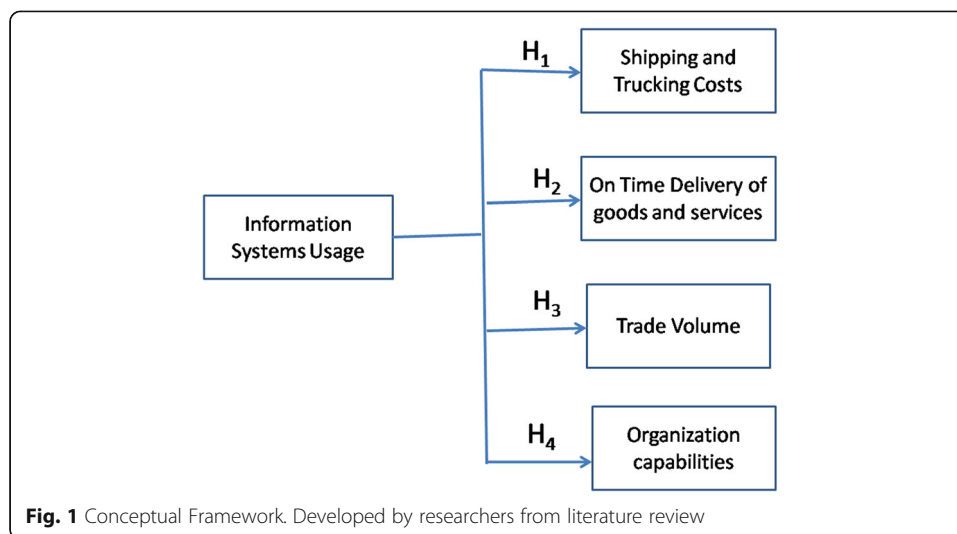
Information Systems Usage

$H_1$

Shipping and Trucking Costs

$H_2$

On Time Delivery of goods and services

$H_3$

Trade Volume

$H_4$

Organization capabilities

**Fig. 1** Conceptual Framework. Developed by researchers from literature review